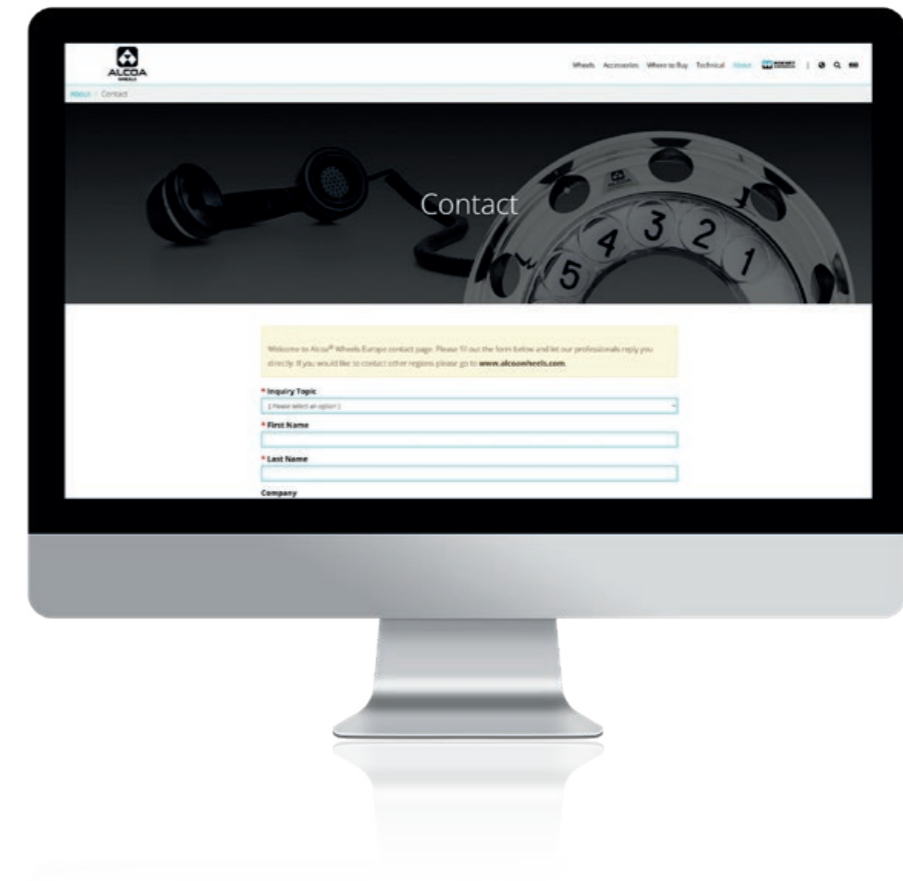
ALCOA WHEELS

Wheels Accessories Where to Buy Technical About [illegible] |

About / Contact

Contact

4 3 2 1
5

Welcome to Alcoa® Wheels Europe contact page. Please fill out the form below and let our professionals reply you directly. If you would like to contact other regions please go to **www.alcoawheels.com**.

* Inquiry Topic
( Please select an option )

* First Name

* Last Name

Company